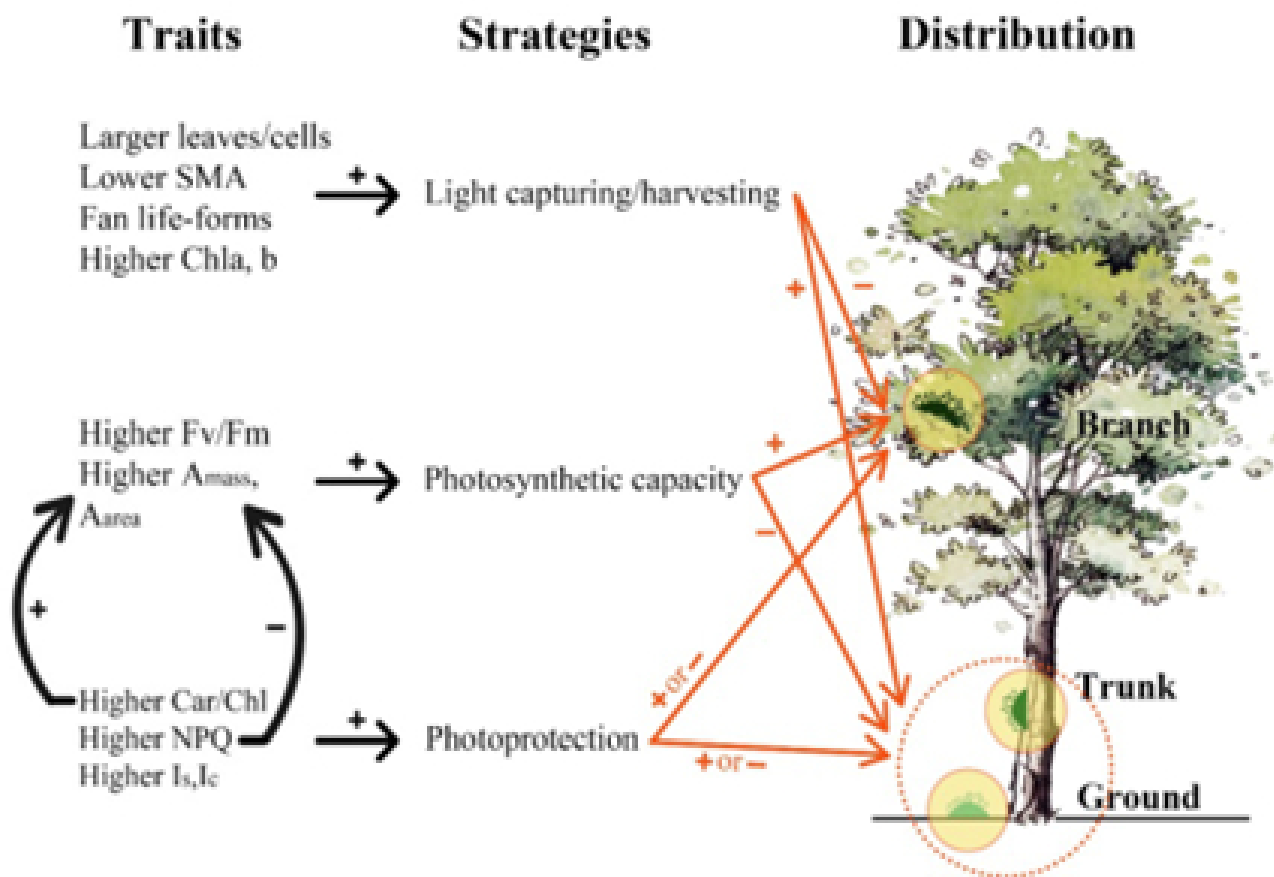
Traits

Strategies

Distribution

Larger leaves/cells
Lower SMA
Fan life-forms
Higher Chla, b

+

Light capturing/harvesting

+

−

Branch

Higher Fv/Fm
Higher $A_{mass}$, $A_{area}$

+

Photosynthetic capacity

+

−

+

−

Higher Car/Chl
Higher NPQ
Higher $I_s$,$I_c$

+

Photoprotection

+ or −

+ or −

Trunk

Ground